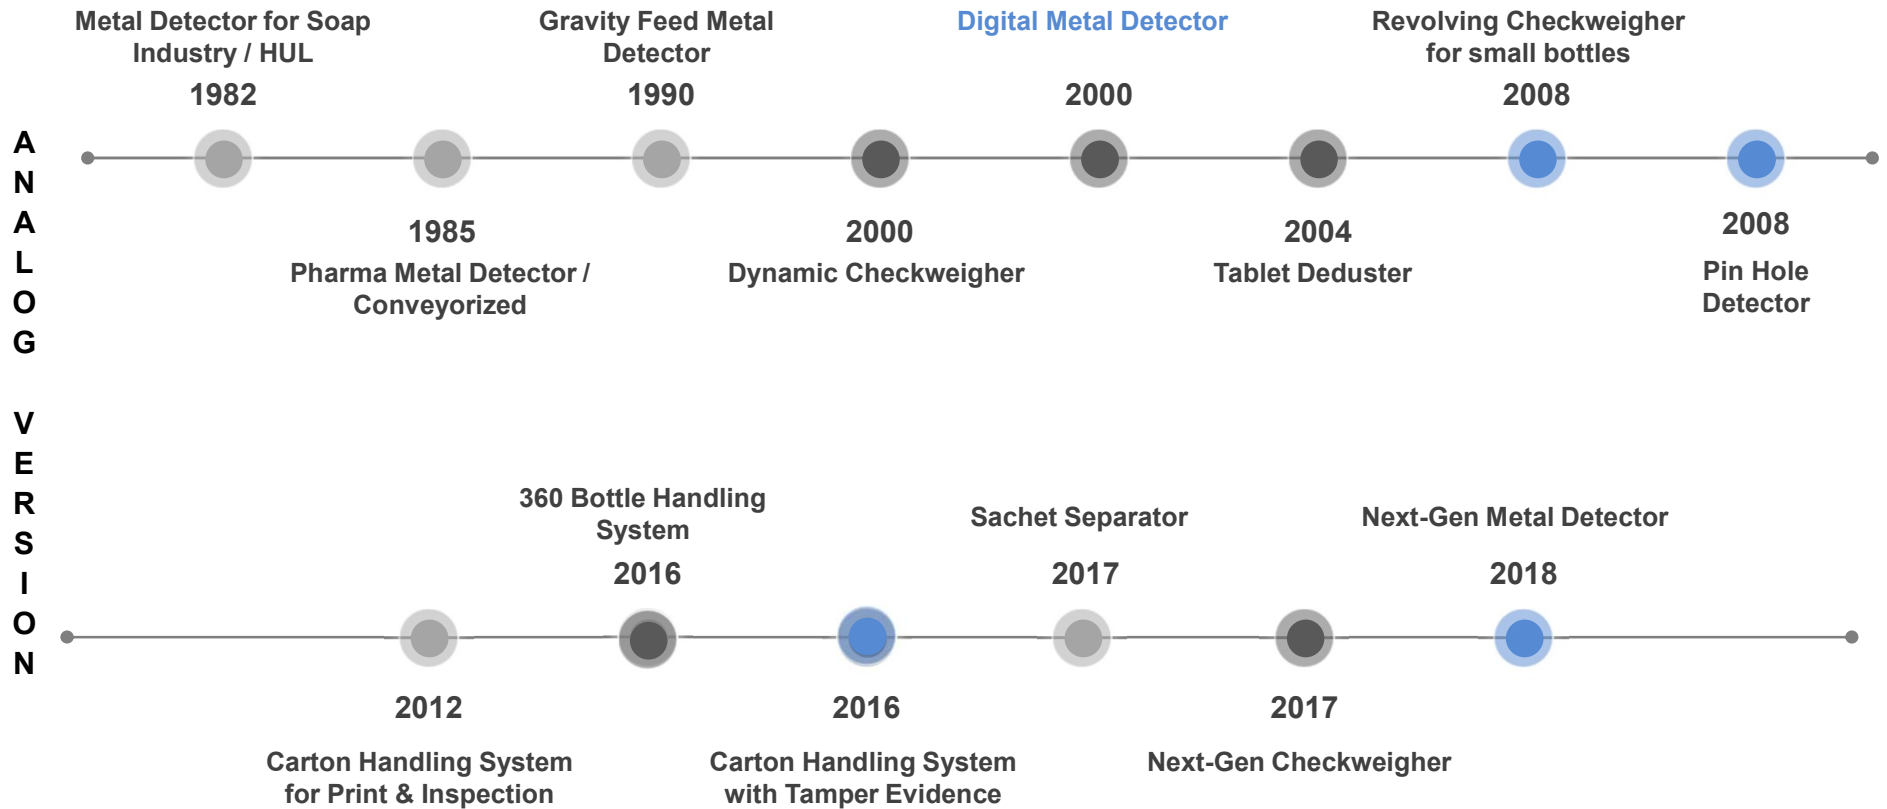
A
N
A
L
O
G

V
E
R
S
I
O
N

Metal Detector for Soap Industry / HUL
1982

Gravity Feed Metal Detector
1990

Digital Metal Detector
2000

Revolving Checkweigher for small bottles
2008

1985
Pharma Metal Detector / Conveyorized

2000
Dynamic Checkweigher

2004
Tablet Deduster

2008
Pin Hole Detector

360 Bottle Handling System
2016

Sachet Separator
2017

Next-Gen Metal Detector
2018

2012
Carton Handling System for Print & Inspection

2016
Carton Handling System with Tamper Evidence

2017
Next-Gen Checkweigher